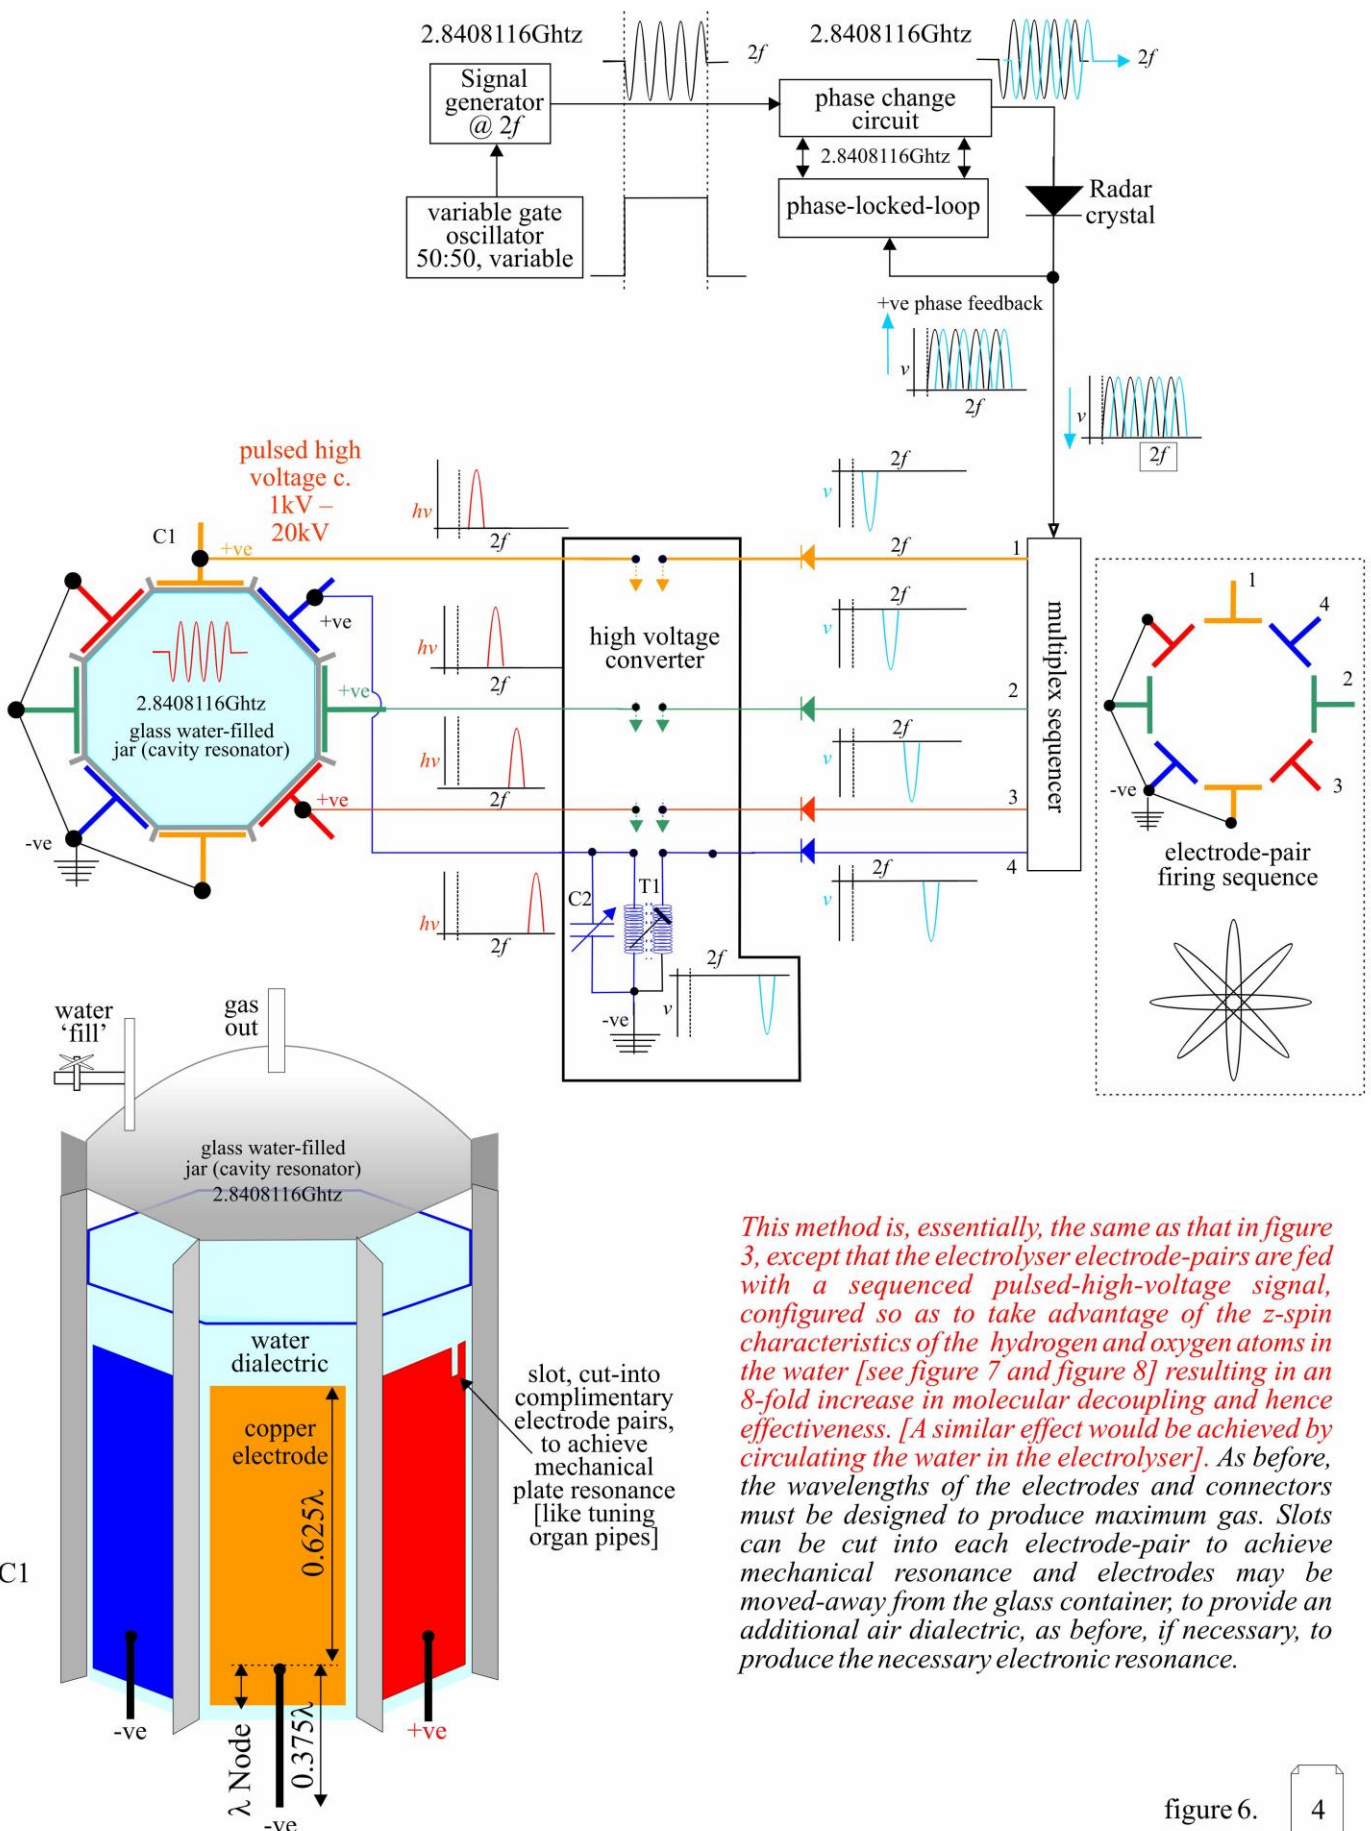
2.8408116Ghtz

2f

Signal generator @ 2f

variable gate oscillator 50:50, variable

2.8408116Ghtz

2f

phase change circuit

2.8408116Ghtz

phase-locked-loop

Radar crystal

+ve phase feedback

v

2f

v

2f

pulsed high voltage c. 1kV – 20kV

C1

+ve

hv

2f

2f

v

2f

1

+ve

2.8408116Ghtz

glass water-filled jar (cavity resonator)

+ve

hv

2f

high voltage converter

v

2f

2

hv

2f

v

2f

+ve

3

-ve

hv

2f

C2

T1

4

v

2f

2f

v

-ve

multiplex sequencer

1

4

2

3

-ve

electrode-pair firing sequence

water 'fill'

gas out

glass water-filled jar (cavity resonator)

2.8408116Ghtz

water dialectric

copper electrode

0.625λ

slot, cut-into complimentary electrode pairs, to achieve mechanical plate resonance [like tuning organ pipes]

C1

-ve

λ Node

0.375λ

+ve

-ve

This method is, essentially, the same as that in figure 3, except that the electrolyser electrode-pairs are fed with a sequenced pulsed-high-voltage signal, configured so as to take advantage of the z-spin characteristics of the hydrogen and oxygen atoms in the water [see figure 7 and figure 8] resulting in an 8-fold increase in molecular decoupling and hence effectiveness. [A similar effect would be achieved by circulating the water in the electrolyser]. As before, the wavelengths of the electrodes and connectors must be designed to produce maximum gas. Slots can be cut into each electrode-pair to achieve mechanical resonance and electrodes may be moved-away from the glass container, to provide an additional air dialectric, as before, if necessary, to produce the necessary electronic resonance.

figure 6.

4